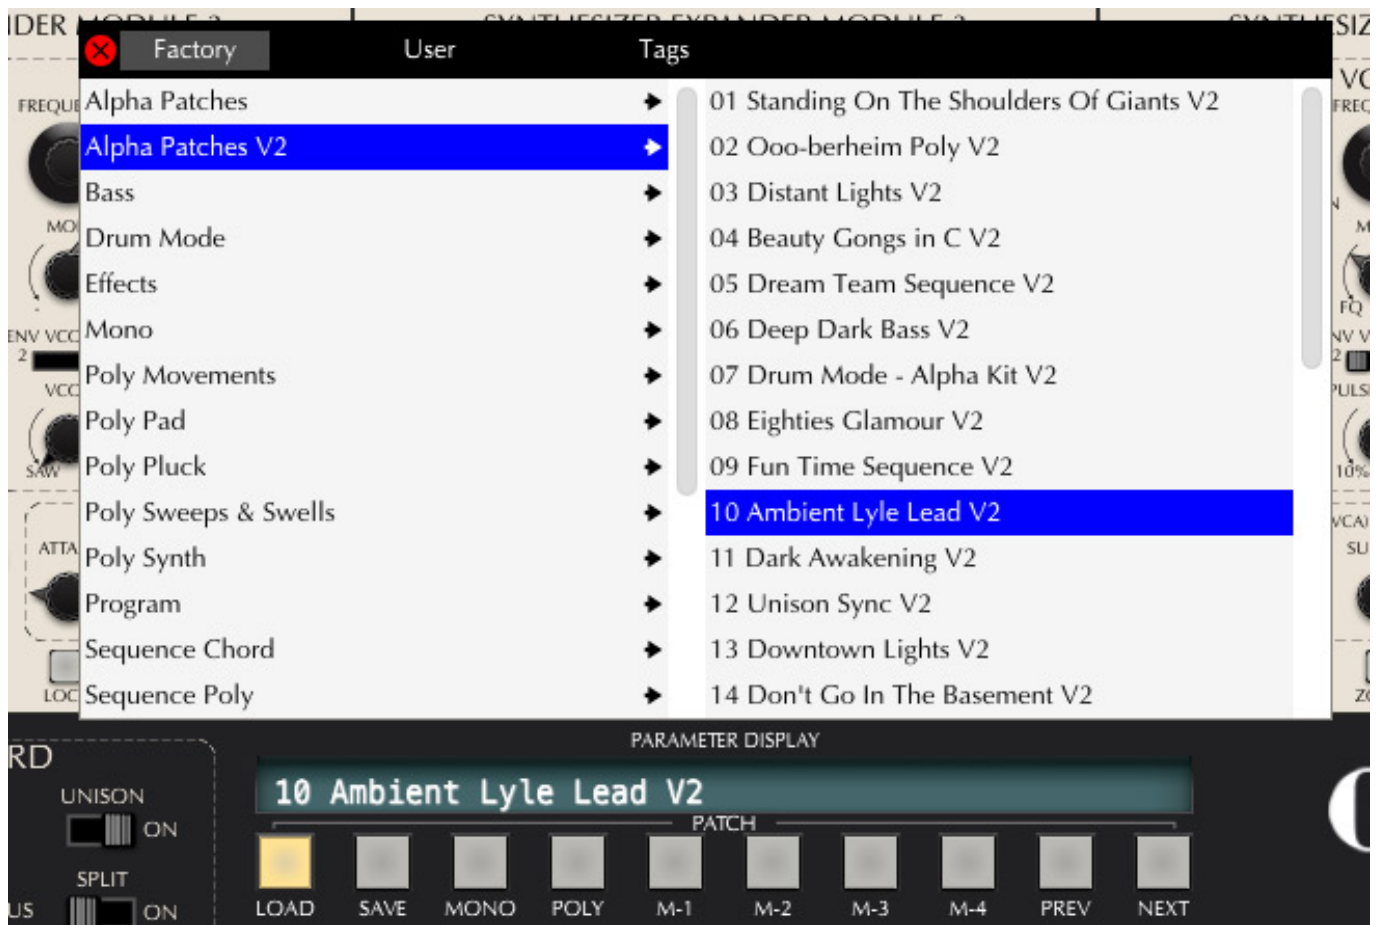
IDER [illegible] SYNTHESIZER EXPANDER MODULE 2 SYNTHESIZ

Factory User Tags

Alpha Patches
Alpha Patches V2
Bass
Drum Mode
Effects
Mono
Poly Movements
Poly Pad
Poly Pluck
Poly Sweeps & Swells
Poly Synth
Program
Sequence Chord
Sequence Poly

01 Standing On The Shoulders Of Giants V2
02 Ooo-berheim Poly V2
03 Distant Lights V2
04 Beauty Gongs in C V2
05 Dream Team Sequence V2
06 Deep Dark Bass V2
07 Drum Mode - Alpha Kit V2
08 Eighties Glamour V2
09 Fun Time Sequence V2
10 Ambient Lyle Lead V2
11 Dark Awakening V2
12 Unison Sync V2
13 Downtown Lights V2
14 Don't Go In The Basement V2

FREQU MO ENV VCO 2 VCO SAW ATTA LOC

VC FREQ M FQ NV V 2 PULS 10% VCA SU Z

RD
UNISON ON
SPLIT
US ON

PARAMETER DISPLAY
10 Ambient Lyle Lead V2
PATCH
LOAD SAVE MONO POLY M-1 M-2 M-3 M-4 PREV NEXT